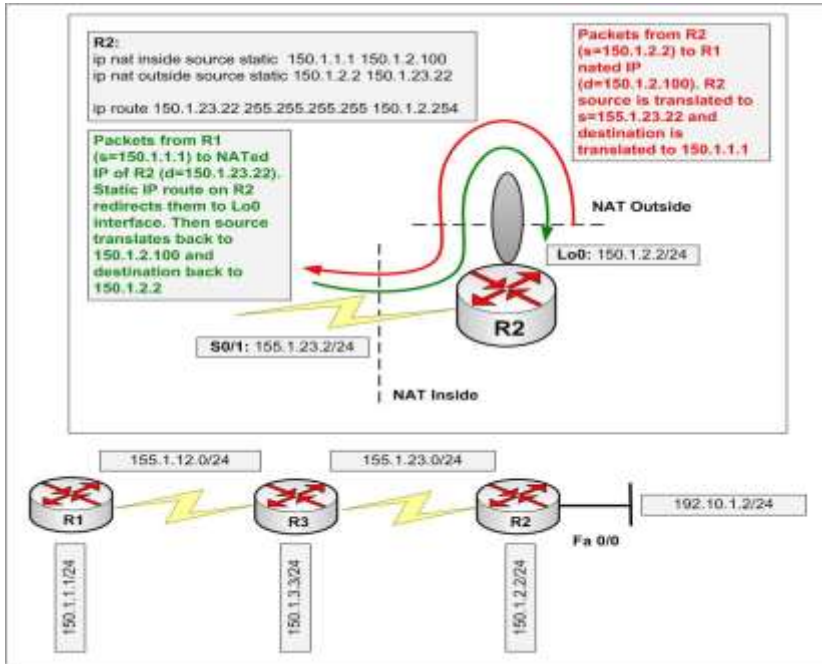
R2:
ip nat inside source static 150.1.1.1 150.1.2.100
ip nat outside source static 150.1.2.2 150.1.23.22

ip route 150.1.23.22 255.255.255.255 150.1.2.254

Packets from R2 (s=150.1.2.2) to R1 nated IP (d=150.1.2.100). R2 source is translated to s=155.1.23.22 and destination is translated to 150.1.1.1

Packets from R1 (s=150.1.1.1) to NATed IP of R2 (d=150.1.23.22). Static IP route on R2 redirects them to Lo0 interface. Then source translates back to 150.1.2.100 and destination back to 150.1.2.2

NAT Outside

Lo0: 150.1.2.2/24

R2

S0/1: 155.1.23.2/24

NAT Inside

155.1.12.0/24

155.1.23.0/24

R1

R3

R2

192.10.1.2/24

Fa 0/0

150.1.1.1/24

150.1.3.3/24

150.1.2.2/24